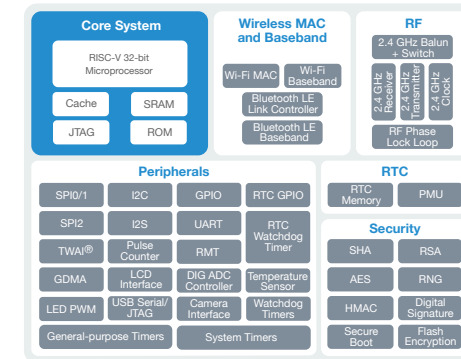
Core System

RISC-V 32-bit Microprocessor

Cache

SRAM

JTAG

ROM

Wireless MAC and Baseband

Wi-Fi MAC

Wi-Fi Baseband

Bluetooth LE Link Controller

Bluetooth LE Baseband

RF

2.4 GHz Balun + Switch

2.4 GHz Receiver

2.4 GHz Transmitter

2.4 GHz Clock

RF Phase Lock Loop

Peripherals

SPI0/1

I2C

GPIO

RTC GPIO

SPI2

I2S

UART

RTC Watchdog Timer

TWAI®

Pulse Counter

RMT

GDMA

LCD Interface

DIG ADC Controller

Temperature Sensor

LED PWM

USB Serial/ JTAG

Camera Interface

Watchdog Timers

General-purpose Timers

System Timers

RTC

RTC Memory

PMU

Security

SHA

RSA

AES

RNG

HMAC

Digital Signature

Secure Boot

Flash Encryption